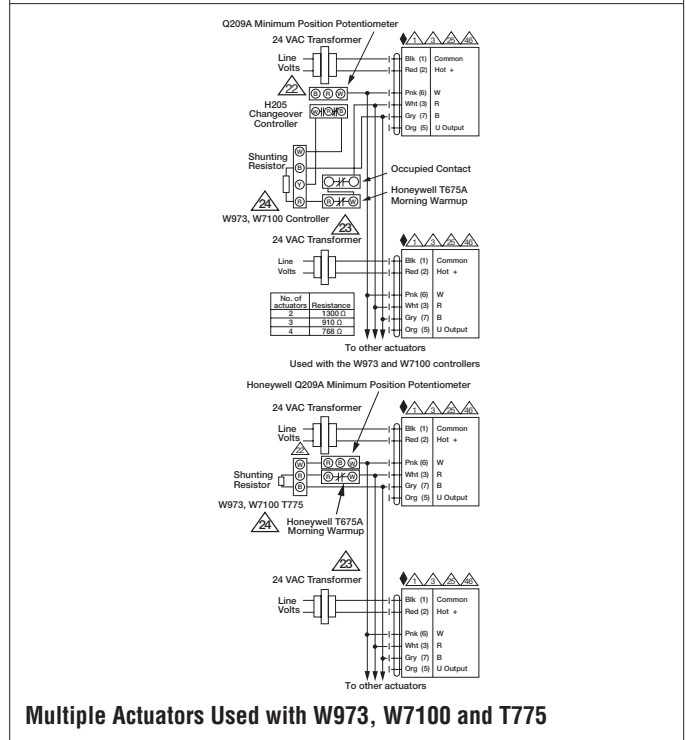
Q209A Minimum Position Potentiometer

24 VAC Transformer

Line Volts

22

B R W

H205 Changeover Controller

1 3 22 46

Blk (1) Common
Red (2) Hot +
Pnk (6) W
Wht (3) R
Gry (7) B
Org (5) U Output

Shunting Resistor

W B Y R

Occupied Contact

Honeywell T675A Morning Warmup

24

W973, W7100 Controller

23

24 VAC Transformer

Line Volts

1 3 22 46

Blk (1) Common
Red (2) Hot +
Pnk (6) W
Wht (3) R
Gry (7) B
Org (5) U Output

| No. of actuators | Resistance |
|---|---|
| 2 | 1300 Ω |
| 3 | 910 Ω |
| 4 | 768 Ω |

To other actuators

Used with the W973 and W7100 controllers

Honeywell Q209A Minimum Position Potentiometer

24 VAC Transformer

Line Volts

22

1 3 22 46

Blk (1) Common
Red (2) Hot +
Pnk (6) W
Wht (3) R
Gry (7) B
Org (5) U Output

Shunting Resistor

W R B

B R W

W973, W7100 T775

24

Honeywell T675A Morning Warmup

23

24 VAC Transformer

Line Volts

1 3 22 46

Blk (1) Common
Red (2) Hot +
Pnk (6) W
Wht (3) R
Gry (7) B
Org (5) U Output

To other actuators

Multiple Actuators Used with W973, W7100 and T775